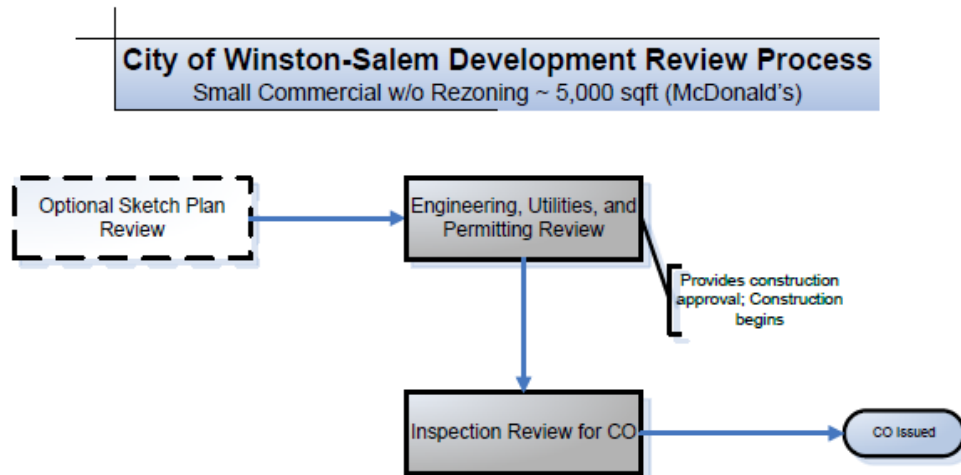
City of Winston-Salem Development Review Process
Small Commercial w/o Rezoning ~ 5,000 sqft (McDonald's)

Optional Sketch Plan Review

Engineering, Utilities, and Permitting Review

Provides construction approval; Construction begins

Inspection Review for CO

CO Issued